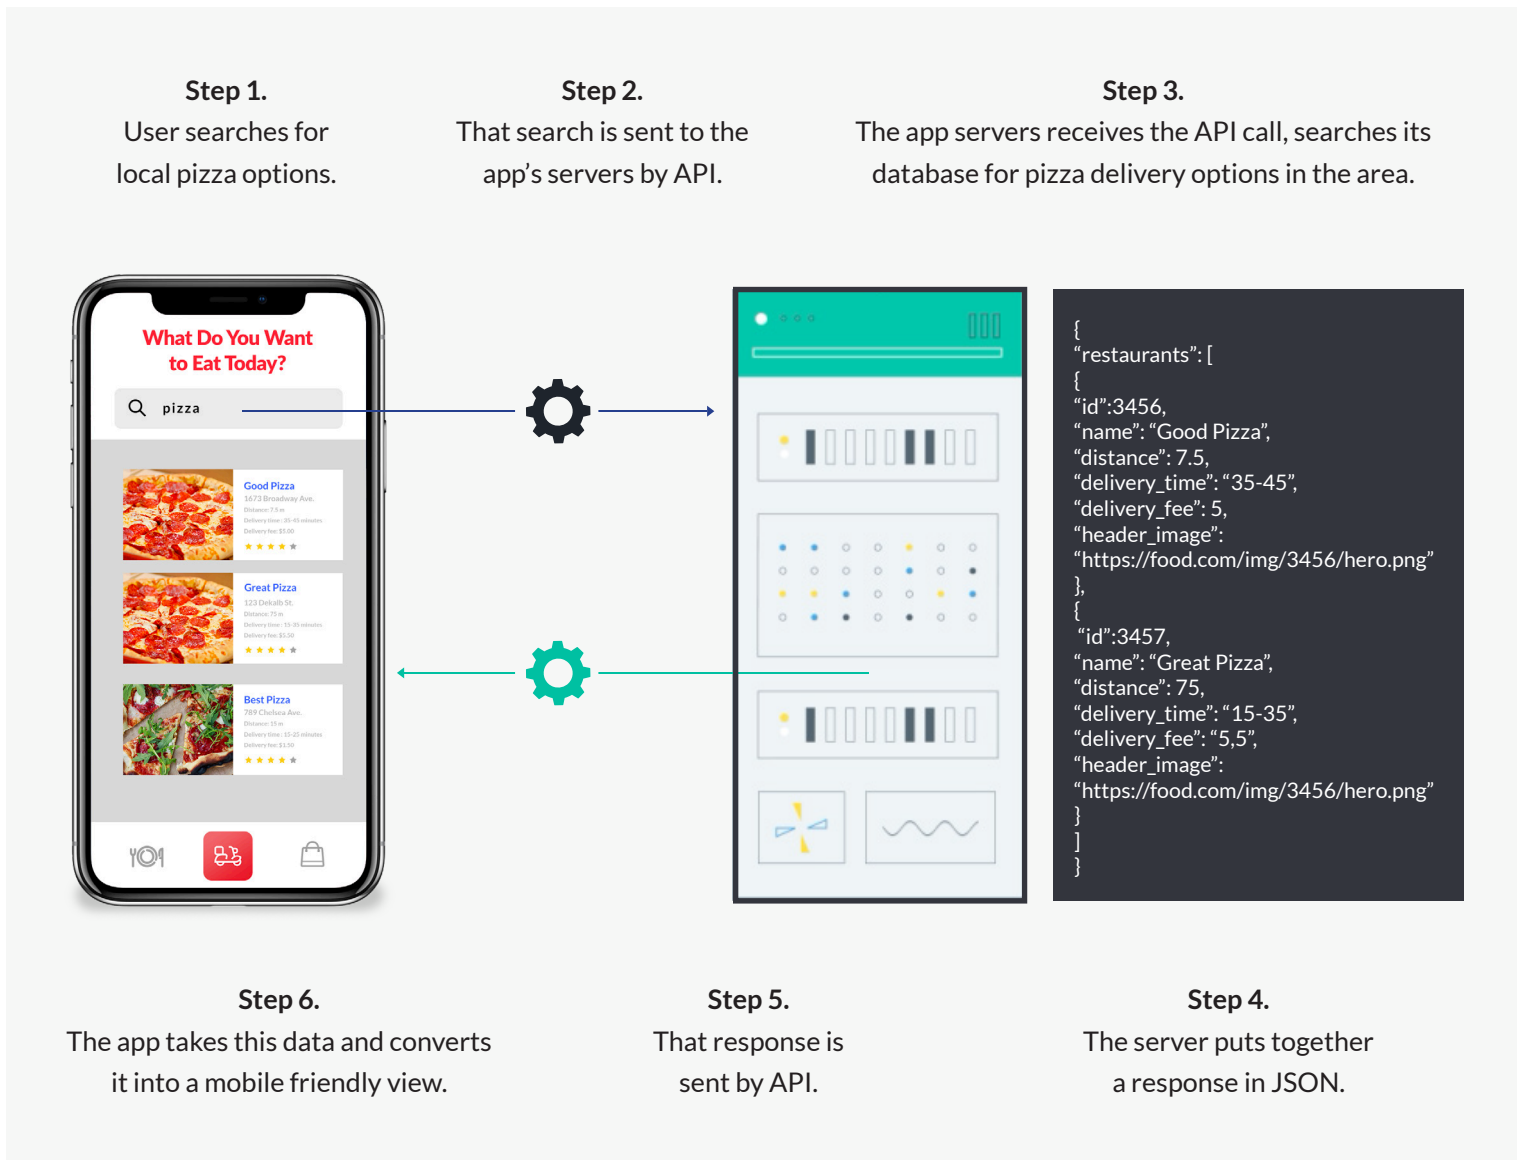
**Step 1.**
User searches for local pizza options.

**Step 2.**
That search is sent to the app's servers by API.

**Step 3.**
The app servers receives the API call, searches its database for pizza delivery options in the area.

What Do You Want to Eat Today?

pizza

Good Pizza
1673 Broadway Ave.
Distance: 7.5 m
Delivery time: 35-45 minutes
Delivery fee: $5.00

Great Pizza
123 Dekalb St.
Distance: 75 m
Delivery time: 15-35 minutes
Delivery fee: $5.50

Best Pizza
789 Chelsea Ave.
Distance: 15 m
Delivery time: 15-25 minutes
Delivery fee: $1.50

{
"restaurants": [
{
"id":3456,
"name": "Good Pizza",
"distance": 7.5,
"delivery_time": "35-45",
"delivery_fee": 5,
"header_image":
"https://food.com/img/3456/hero.png"
},
{
"id":3457,
"name": "Great Pizza",
"distance": 75,
"delivery_time": "15-35",
"delivery_fee": "5,5",
"header_image":
"https://food.com/img/3456/hero.png"
}
]
}

**Step 6.**
The app takes this data and converts it into a mobile friendly view.

**Step 5.**
That response is sent by API.

**Step 4.**
The server puts together a response in JSON.